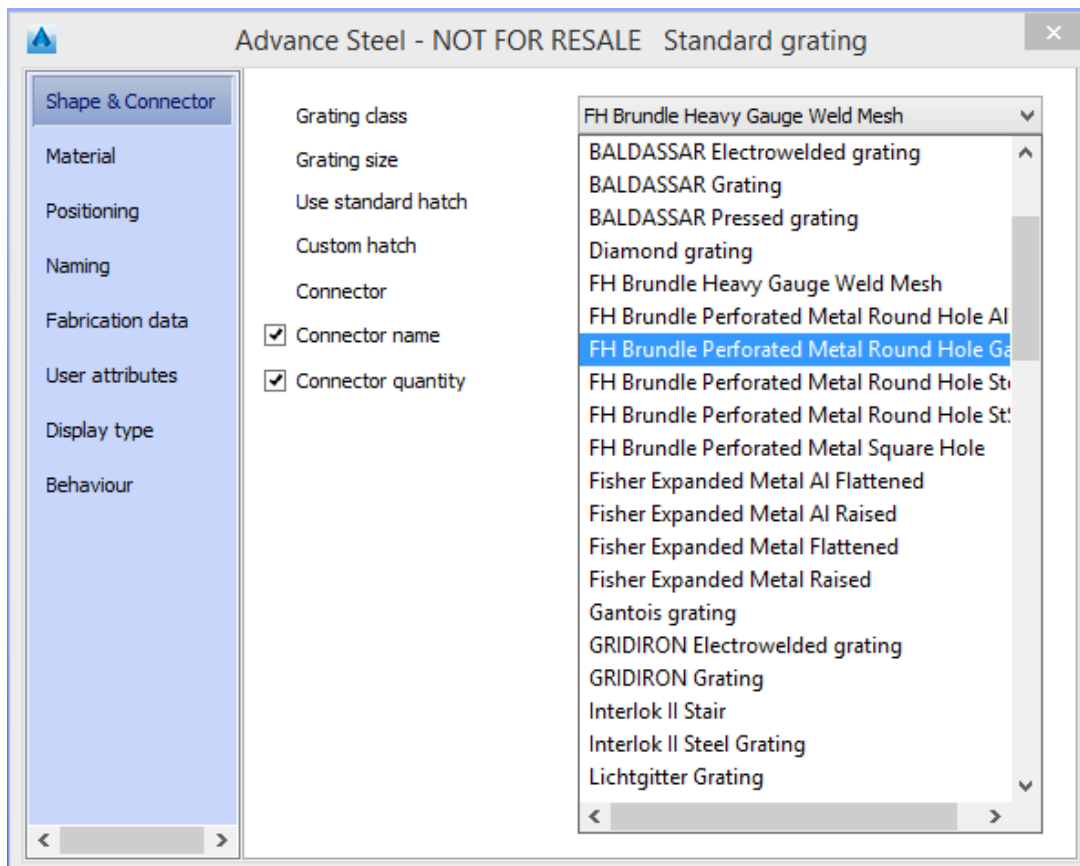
Advance Steel - NOT FOR RESALE Standard grating

Shape & Connector
Material
Positioning
Naming
Fabrication data
User attributes
Display type
Behaviour

Grating class
Grating size
Use standard hatch
Custom hatch
Connector
Connector name
Connector quantity

FH Brundle Heavy Gauge Weld Mesh

BALDASSAR Electrowelded grating
BALDASSAR Grating
BALDASSAR Pressed grating
Diamond grating
FH Brundle Heavy Gauge Weld Mesh
FH Brundle Perforated Metal Round Hole Al
FH Brundle Perforated Metal Round Hole Ga
FH Brundle Perforated Metal Round Hole St
FH Brundle Perforated Metal Round Hole St
FH Brundle Perforated Metal Square Hole
Fisher Expanded Metal Al Flattened
Fisher Expanded Metal Al Raised
Fisher Expanded Metal Flattened
Fisher Expanded Metal Raised
Gantois grating
GRIDIRON Electrowelded grating
GRIDIRON Grating
Interlok II Stair
Interlok II Steel Grating
Lichtgitter Grating